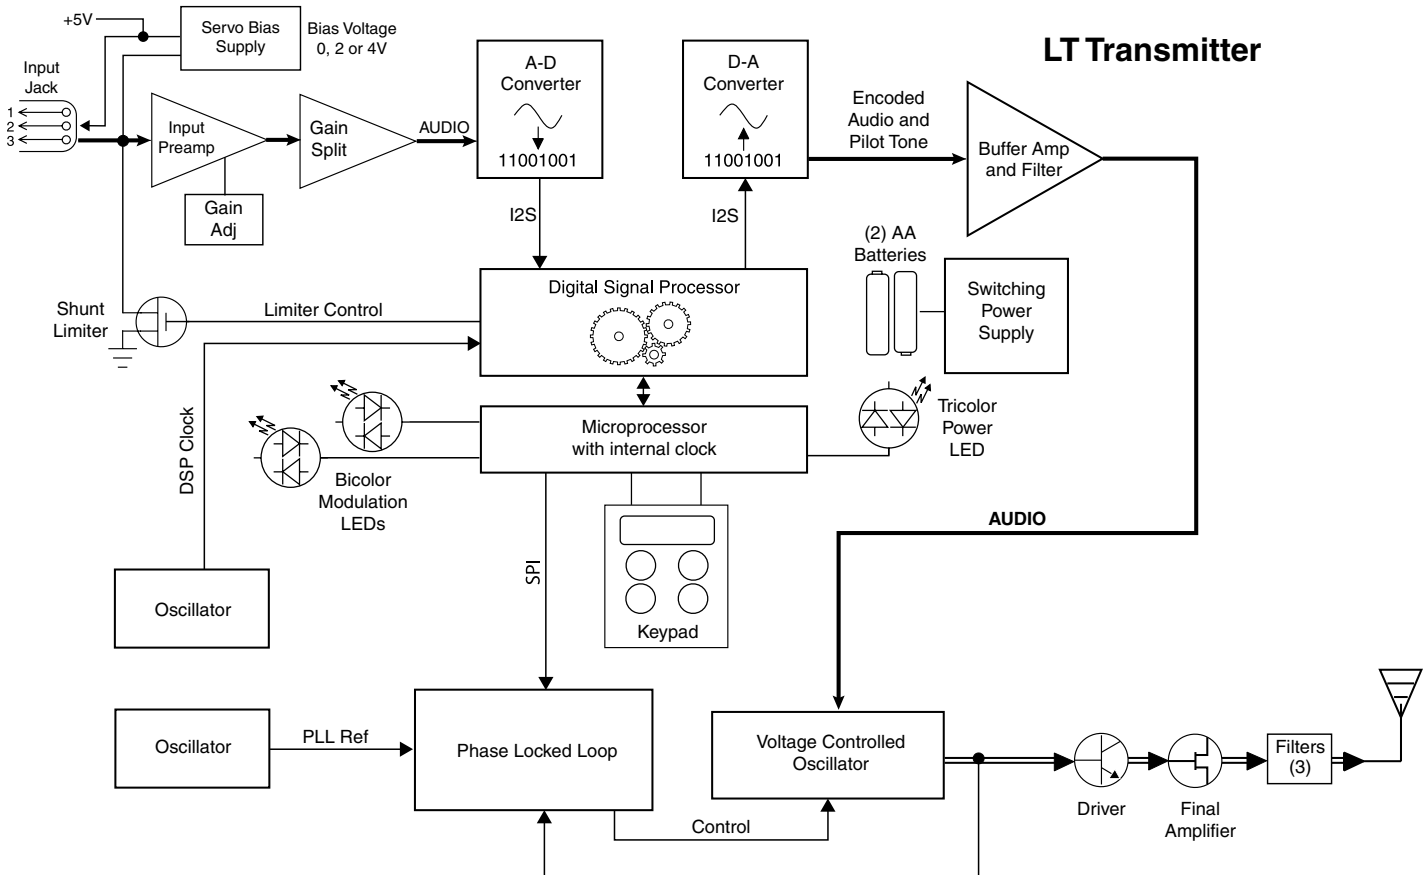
LT Transmitter

+5V

Servo Bias Supply

Bias Voltage 0, 2 or 4V

Input Jack

1
2
3

Input Preamp

Gain Adj

Gain Split

AUDIO

A-D Converter

11001001

D-A Converter

11001001

Encoded Audio and Pilot Tone

Buffer Amp and Filter

I2S

I2S

Digital Signal Processor

(2) AA Batteries

Switching Power Supply

Shunt Limiter

Limiter Control

DSP Clock

Microprocessor with internal clock

Bicolor Modulation LEDs

Tricolor Power LED

AUDIO

SPI

Keypad

Oscillator

Oscillator

PLL Ref

Phase Locked Loop

Voltage Controlled Oscillator

Control

Driver

Final Amplifier

Filters (3)